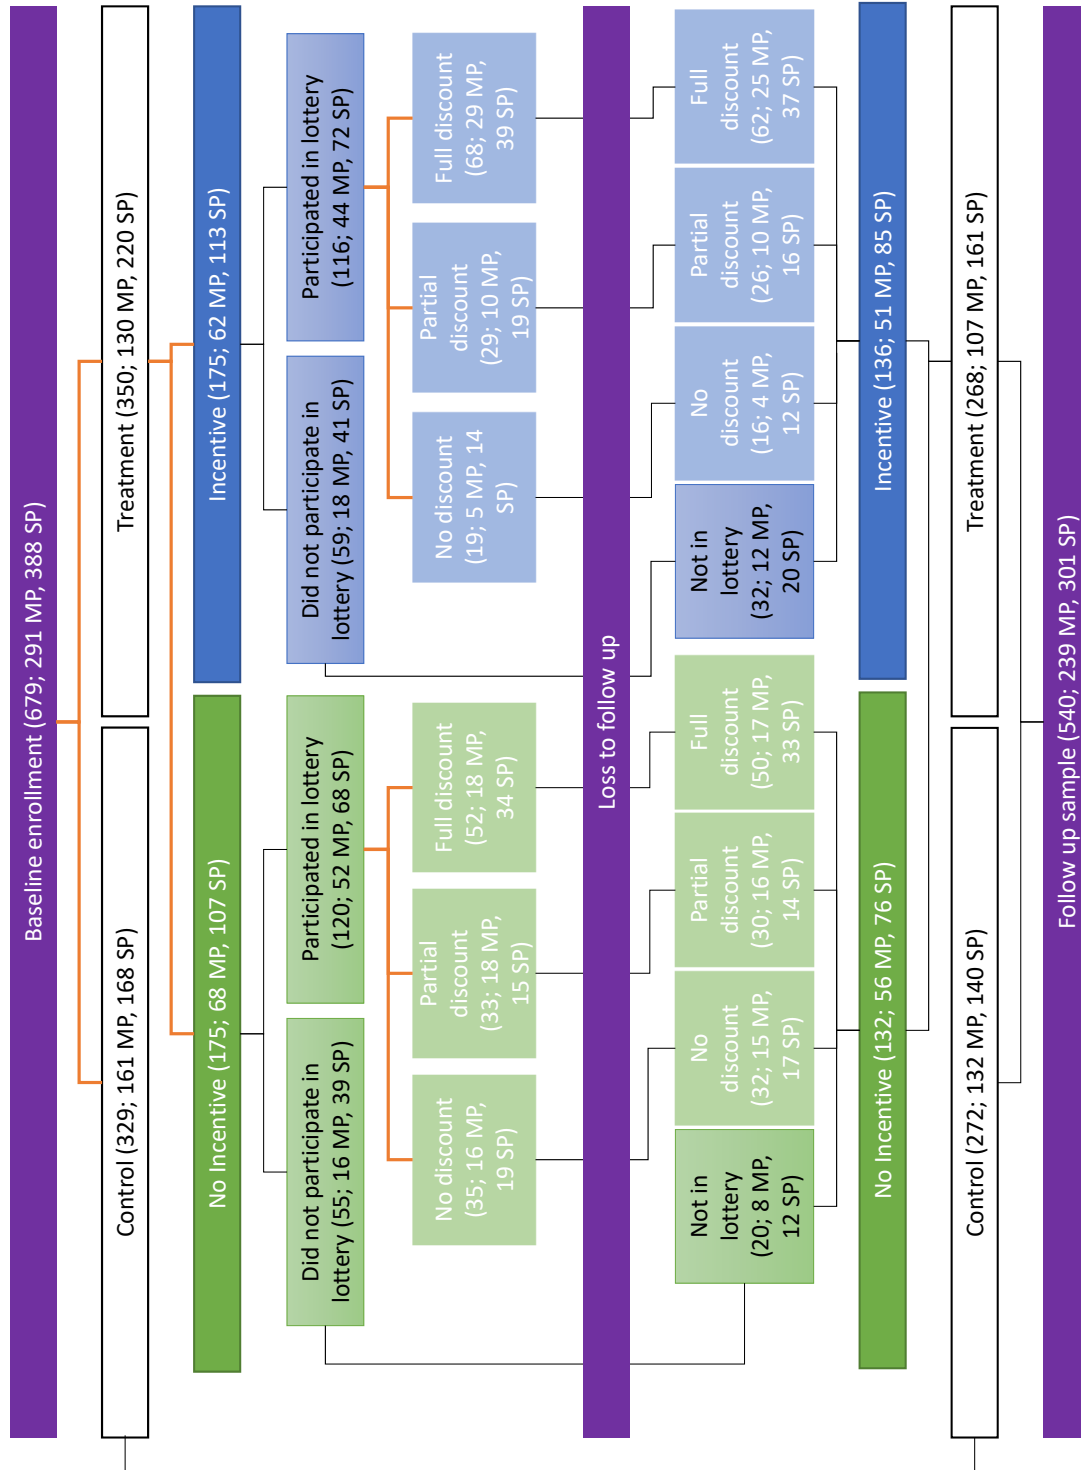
Baseline enrollment (679; 291 MP, 388 SP)

Treatment (350; 130 MP, 220 SP)

Control (329; 161 MP, 168 SP)

Incentive (175; 62 MP, 113 SP)

No Incentive (175; 68 MP, 107 SP)

Participated in lottery (116; 44 MP, 72 SP)

Did not participate in lottery (59; 18 MP, 41 SP)

Participated in lottery (120; 52 MP, 68 SP)

Did not participate in lottery (55; 16 MP, 39 SP)

Full discount (68; 29 MP, 39 SP)

Partial discount (29; 10 MP, 19 SP)

No discount (19; 5 MP, 14 SP)

Full discount (52; 18 MP, 34 SP)

Partial discount (33; 18 MP, 15 SP)

No discount (35; 16 MP, 19 SP)

Loss to follow up

Full discount (62; 25 MP, 37 SP)

Partial discount (26; 10 MP, 16 SP)

No discount (16; 4 MP, 12 SP)

Not in lottery (32; 12 MP, 20 SP)

Full discount (50; 17 MP, 33 SP)

Partial discount (30; 16 MP, 14 SP)

No discount (32; 15 MP, 17 SP)

Not in lottery (20; 8 MP, 12 SP)

Incentive (136; 51 MP, 85 SP)

No Incentive (132; 56 MP, 76 SP)

Treatment (268; 107 MP, 161 SP)

Control (272; 132 MP, 140 SP)

Follow up sample (540; 239 MP, 301 SP)